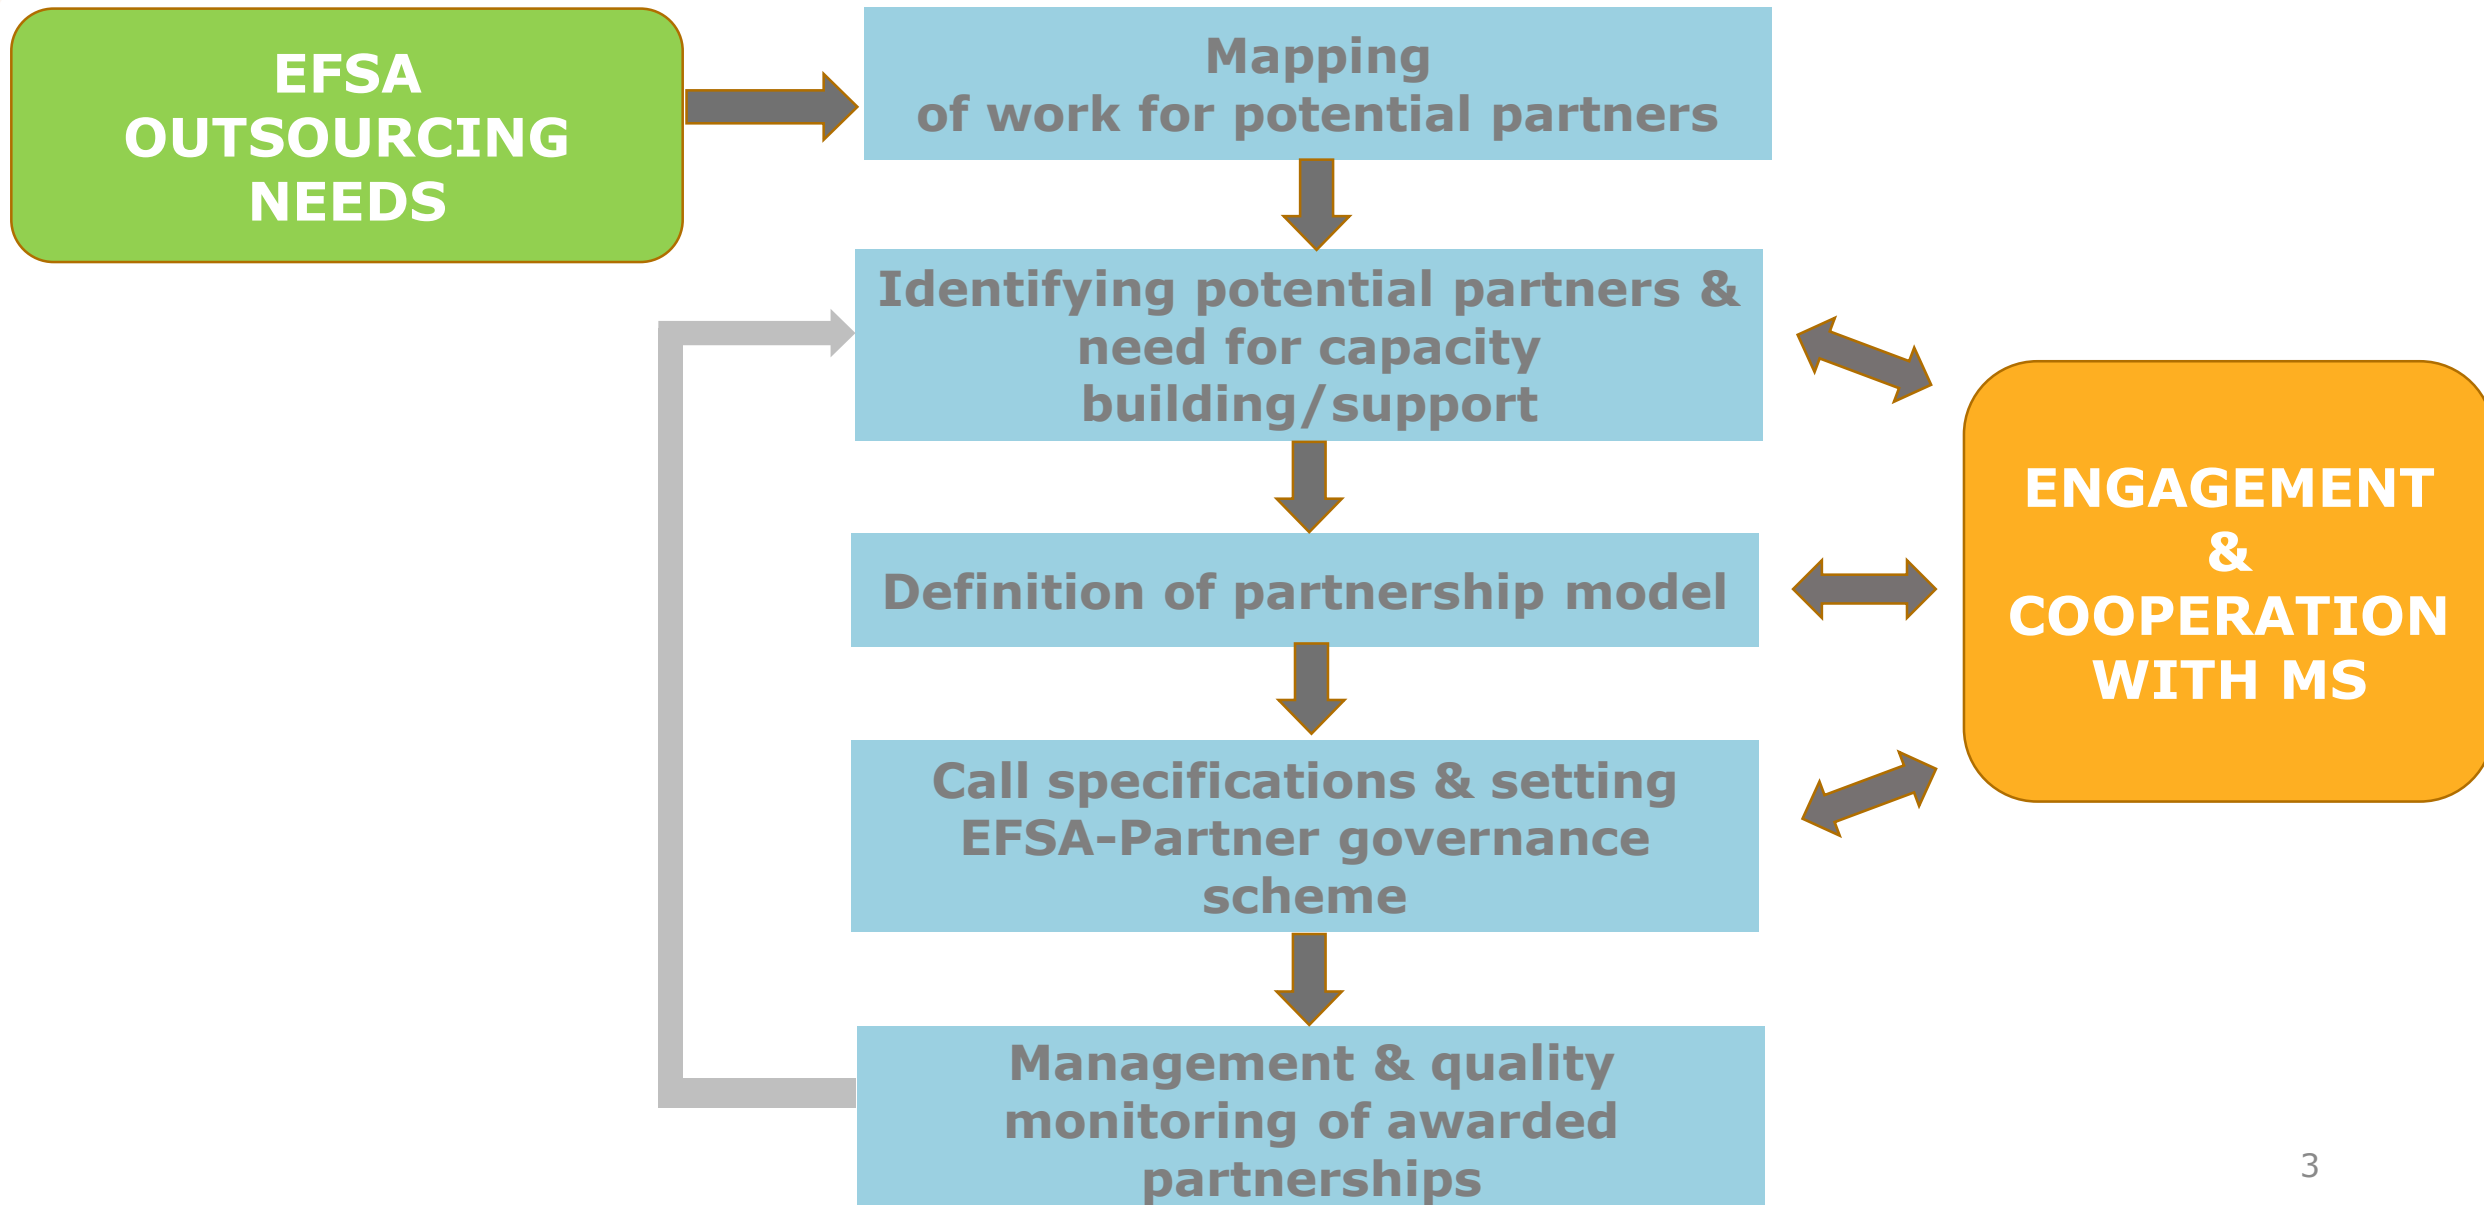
EFSA OUTSOURCING NEEDS

Mapping of work for potential partners

Identifying potential partners & need for capacity building/support

Definition of partnership model

Call specifications & setting EFSA-Partner governance scheme

Management & quality monitoring of awarded partnerships

ENGAGEMENT & COOPERATION WITH MS

3